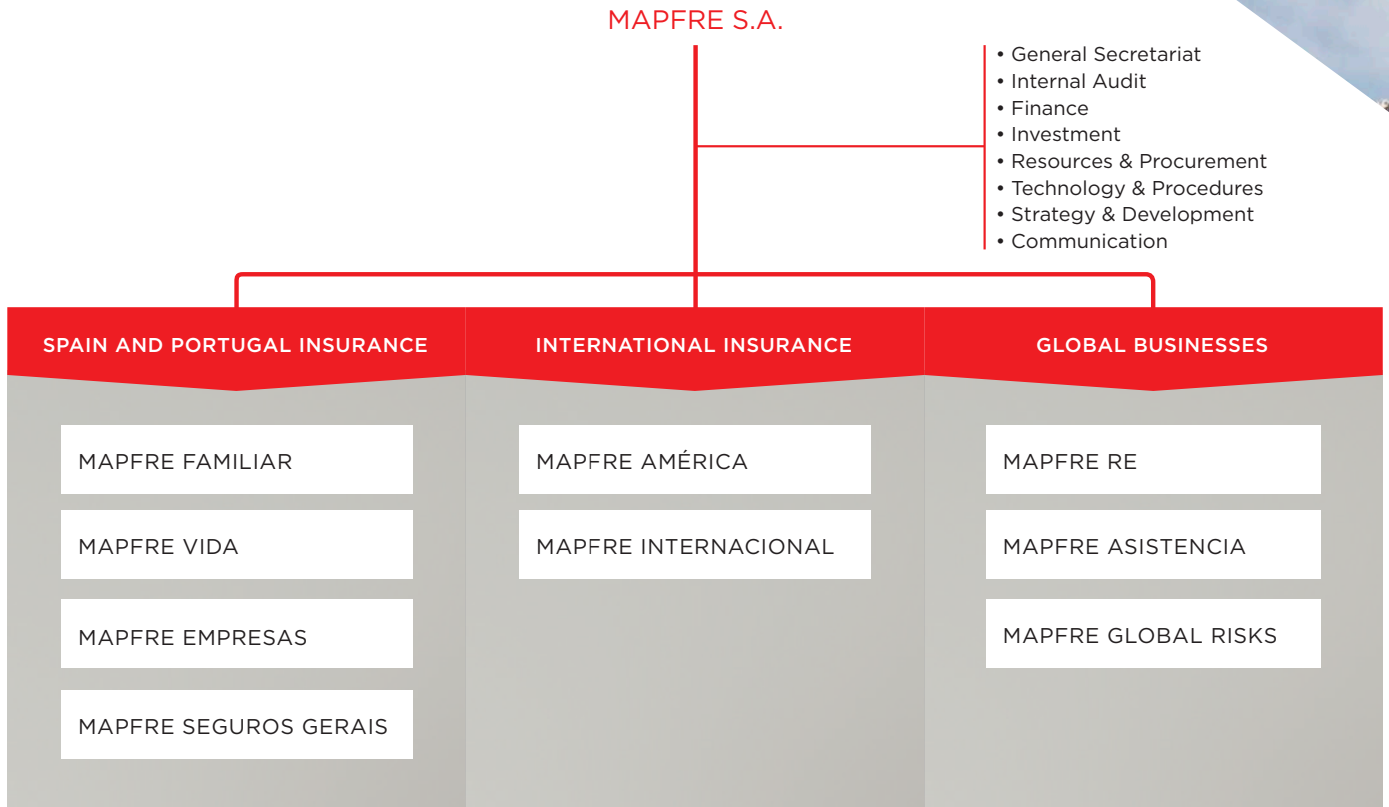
MAPFRE S.A.

• General Secretariat
• Internal Audit
• Finance
• Investment
• Resources & Procurement
• Technology & Procedures
• Strategy & Development
• Communication

SPAIN AND PORTUGAL INSURANCE

MAPFRE FAMILIAR

MAPFRE VIDA

MAPFRE EMPRESAS

MAPFRE SEGUROS GERAIS

INTERNATIONAL INSURANCE

MAPFRE AMÉRICA

MAPFRE INTERNACIONAL

GLOBAL BUSINESSES

MAPFRE RE

MAPFRE ASISTENCIA

MAPFRE GLOBAL RISKS